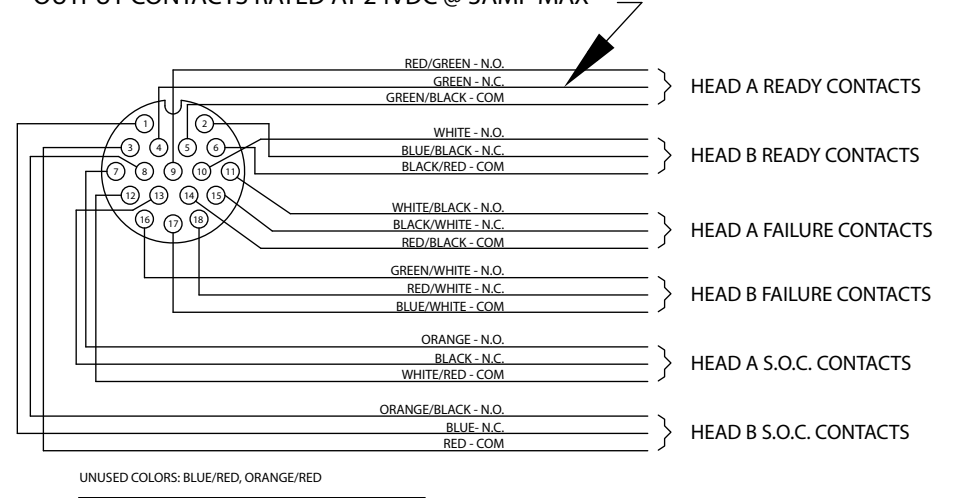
OUTPUT CONTACTS RATED AT 24VDC @ .5AMP MAX

1 2 3 4 5 6 7 8 9 10 11 12 13 14 15 16 17 18

RED/GREEN - N.O.
GREEN - N.C.
GREEN/BLACK - COM
HEAD A READY CONTACTS

WHITE - N.O.
BLUE/BLACK - N.C.
BLACK/RED - COM
HEAD B READY CONTACTS

WHITE/BLACK - N.O.
BLACK/WHITE - N.C.
RED/BLACK - COM
HEAD A FAILURE CONTACTS

GREEN/WHITE - N.O.
RED/WHITE - N.C.
BLUE/WHITE - COM
HEAD B FAILURE CONTACTS

ORANGE - N.O.
BLACK - N.C.
WHITE/RED - COM
HEAD A S.O.C. CONTACTS

ORANGE/BLACK - N.O.
BLUE- N.C.
RED - COM
HEAD B S.O.C. CONTACTS

UNUSED COLORS: BLUE/RED, ORANGE/RED